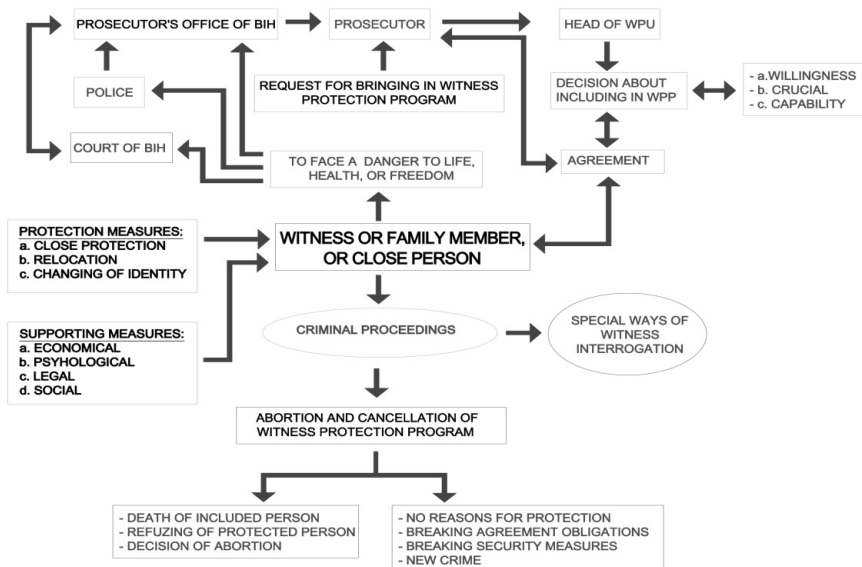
PROSECUTOR'S OFFICE OF BIH

PROSECUTOR

HEAD OF WPU

POLICE

REQUEST FOR BRINGING IN WITNESS PROTECTION PROGRAM

DECISION ABOUT INCLUDING IN WPP

- a.WILLINGNESS
- b. CRUCIAL
- c. CAPABILITY

COURT OF BIH

TO FACE A DANGER TO LIFE, HEALTH, OR FREEDOM

AGREEMENT

PROTECTION MEASURES:
a. CLOSE PROTECTION
b. RELOCATION
c. CHANGING OF IDENTITY

WITNESS OR FAMILY MEMBER, OR CLOSE PERSON

SUPPORTING MEASURES:
a. ECONOMICAL
b. PSYHOLOGICAL
c. LEGAL
d. SOCIAL

CRIMINAL PROCEEDINGS

SPECIAL WAYS OF WITNESS INTERROGATION

ABORTION AND CANCELLATION OF WITNESS PROTECTION PROGRAM

- DEATH OF INCLUDED PERSON
- REFUZING OF PROTECTED PERSON
- DECISION OF ABORTION

- NO REASONS FOR PROTECTION
- BREAKING AGREEMENT OBLIGATIONS
- BREAKING SECURITY MEASURES
- NEW CRIME